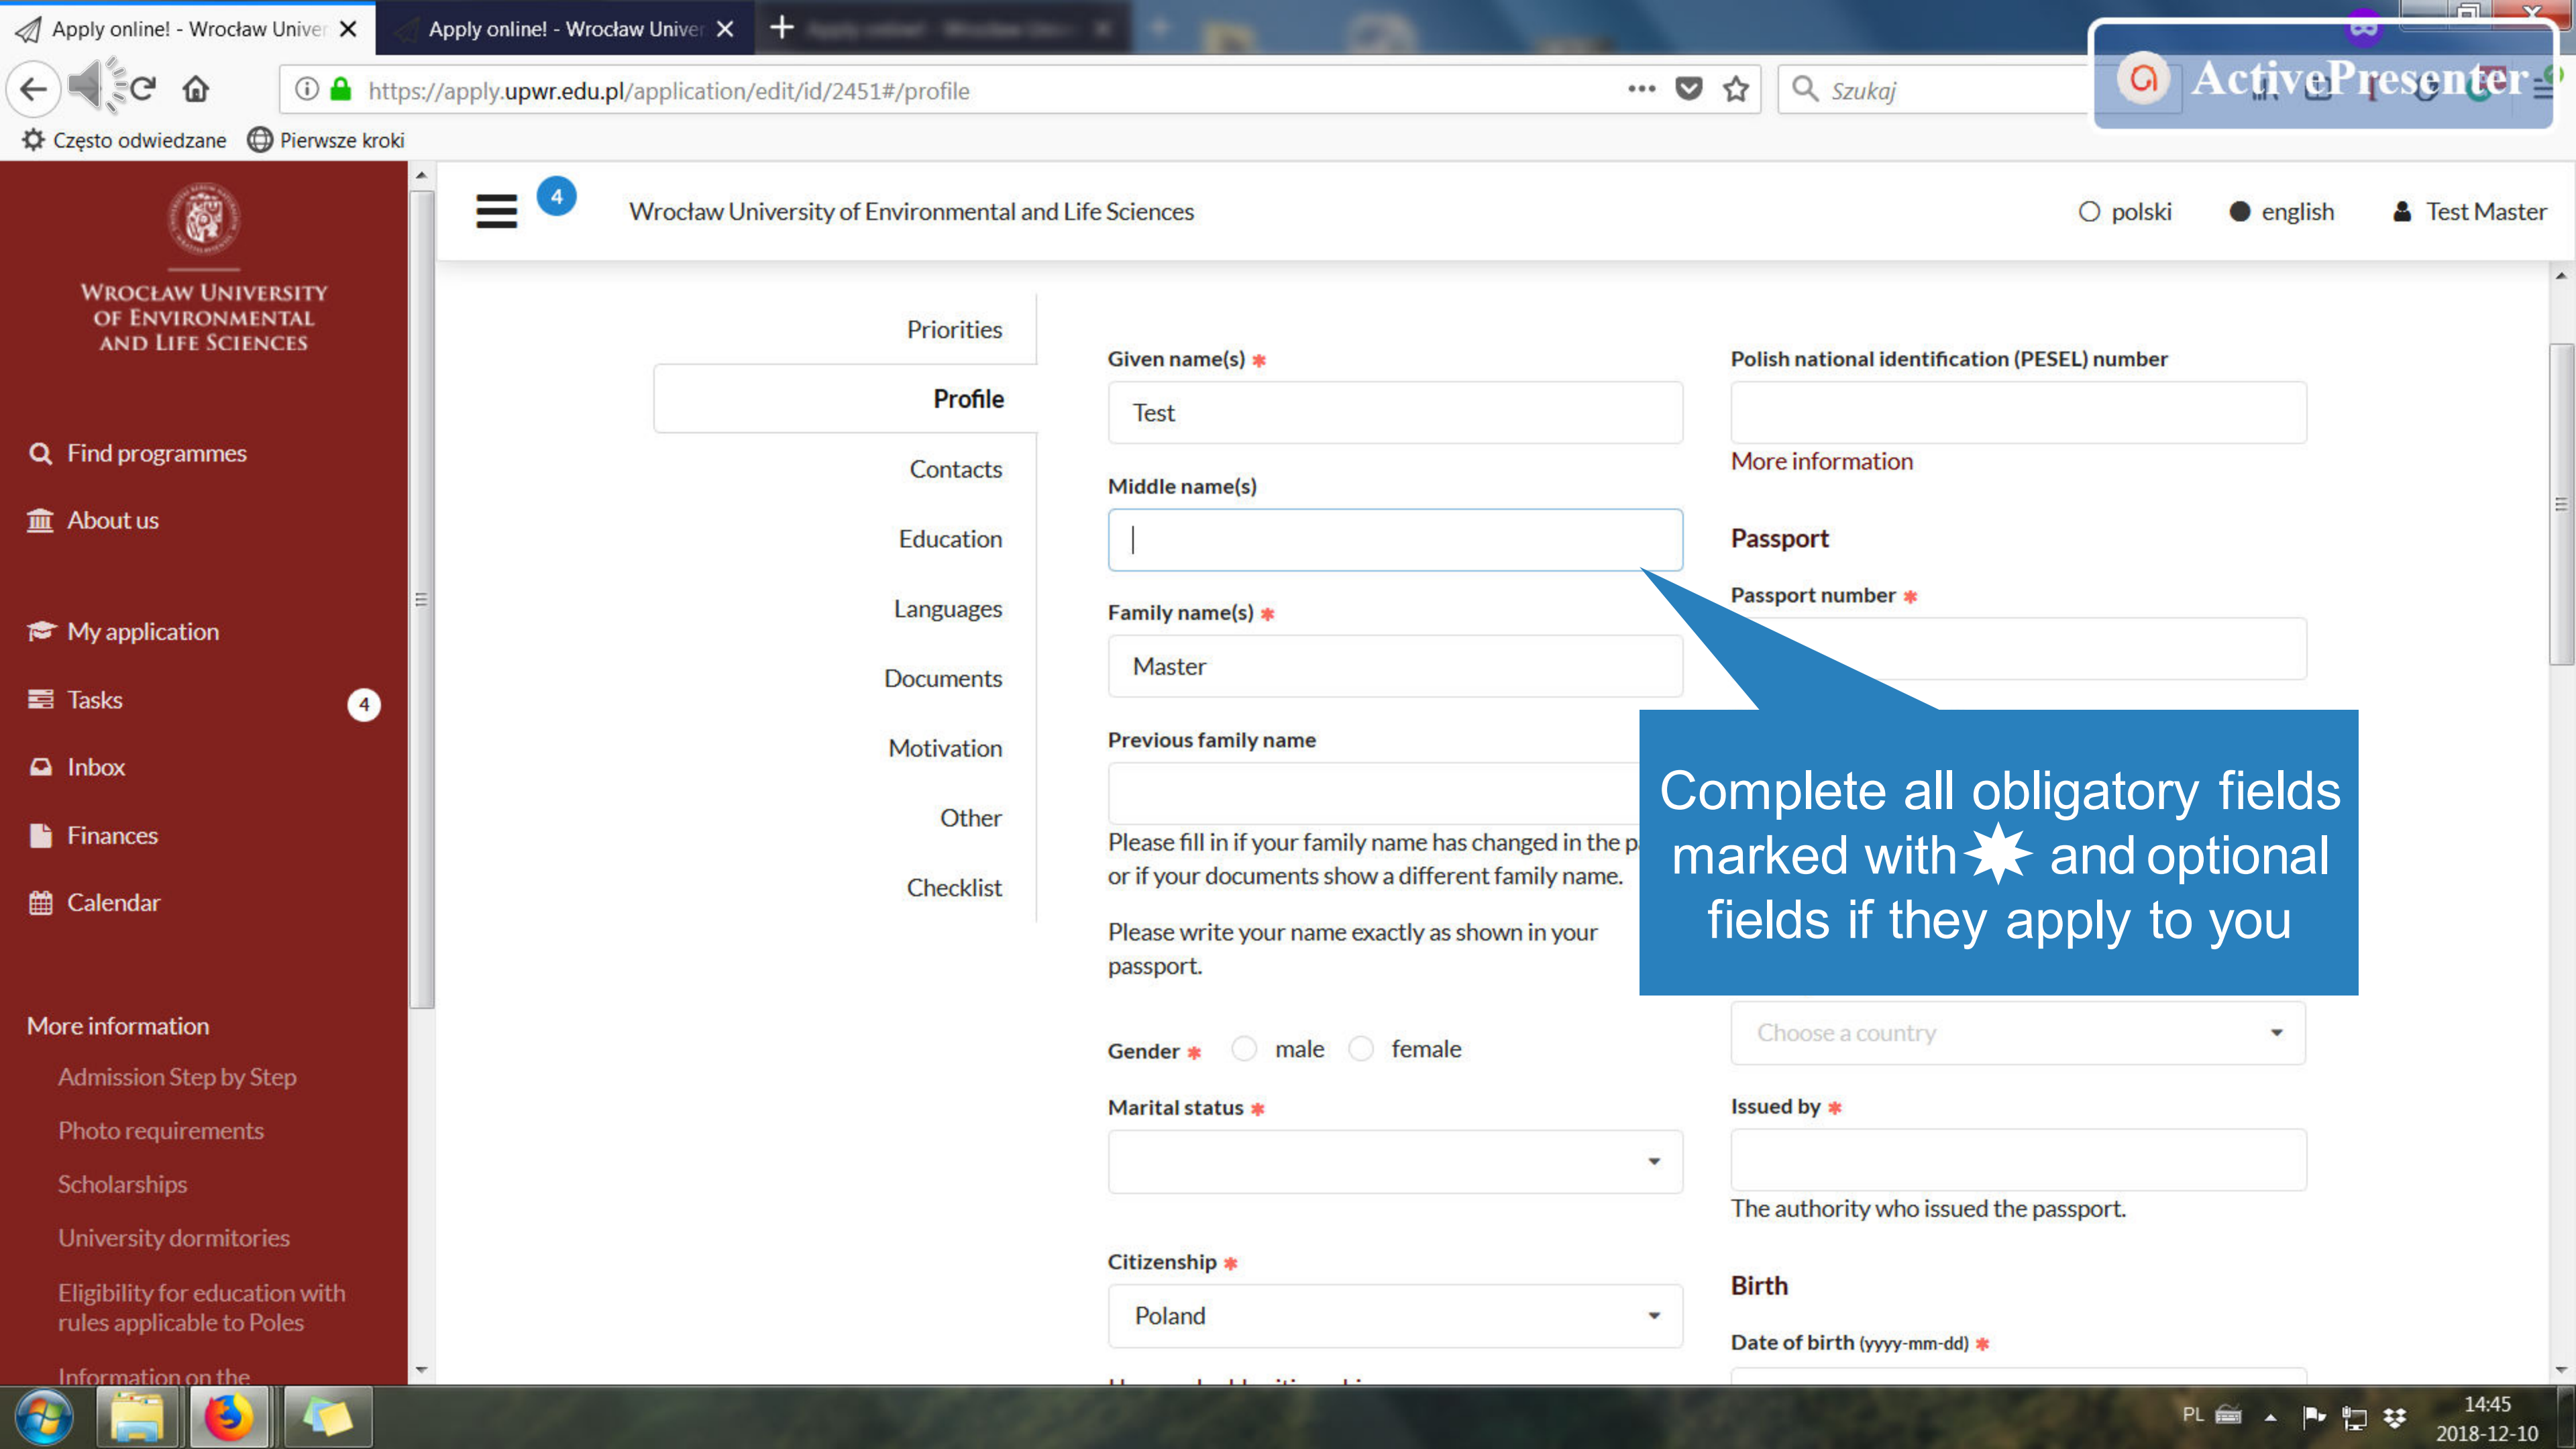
Apply online! - Wrocław Univer
Apply online! - Wrocław Univer

https://apply.upwr.edu.pl/application/edit/id/2451#/profile

Szukaj

ActivePresenter

Często odwiedzane
Pierwsze kroki

WROCŁAW UNIVERSITY OF ENVIRONMENTAL AND LIFE SCIENCES

Find programmes
About us
My application
Tasks 4
Inbox
Finances
Calendar

More information
Admission Step by Step
Photo requirements
Scholarships
University dormitories
Eligibility for education with rules applicable to Poles
Information on the

4
Wrocław University of Environmental and Life Sciences
polski
english
Test Master

Priorities
Profile
Contacts
Education
Languages
Documents
Motivation
Other
Checklist

Given name(s) *
Test
Middle name(s)
Family name(s) *
Master
Previous family name
Please fill in if your family name has changed in the p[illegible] or if your documents show a different family name.
Please write your name exactly as shown in your passport.
Gender * male female
Marital status *
Citizenship *
Poland

Polish national identification (PESEL) number
More information
Passport
Passport number *
Choose a country
Issued by *
The authority who issued the passport.
Birth
Date of birth (yyyy-mm-dd) *

Complete all obligatory fields marked with ✱ and optional fields if they apply to you

PL
14:45
2018-12-10